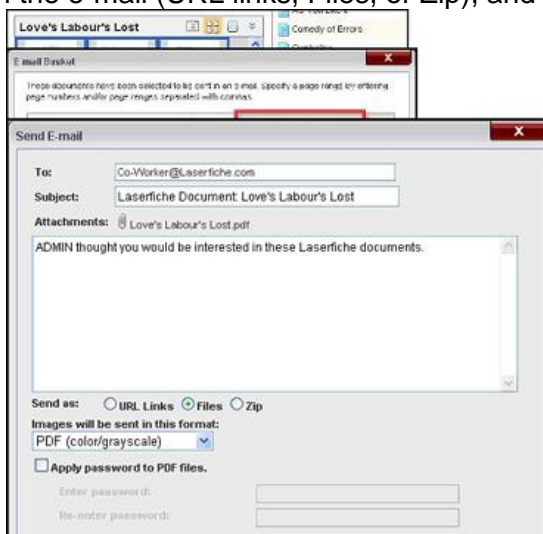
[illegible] the e-mail (URL links, Files, or Zip), and

Love's Labour's Lost

Comedy of Errors

E-mail Basket

These documents have been selected to be sent in an e-mail. Specify a page range by entering page numbers and/or page ranges separated with commas.

Send E-mail

To: Co-Worker@Laserfiche.com

Subject: Laserfiche Document: Love's Labour's Lost

Attachments: Love's Labour's Lost.pdf

ADMIN thought you would be interested in these Laserfiche documents.

Send as: URL Links Files Zip

Images will be sent in this format:

PDF (color/grayscale)

Apply password to PDF files.

Enter password:

Re-enter password: